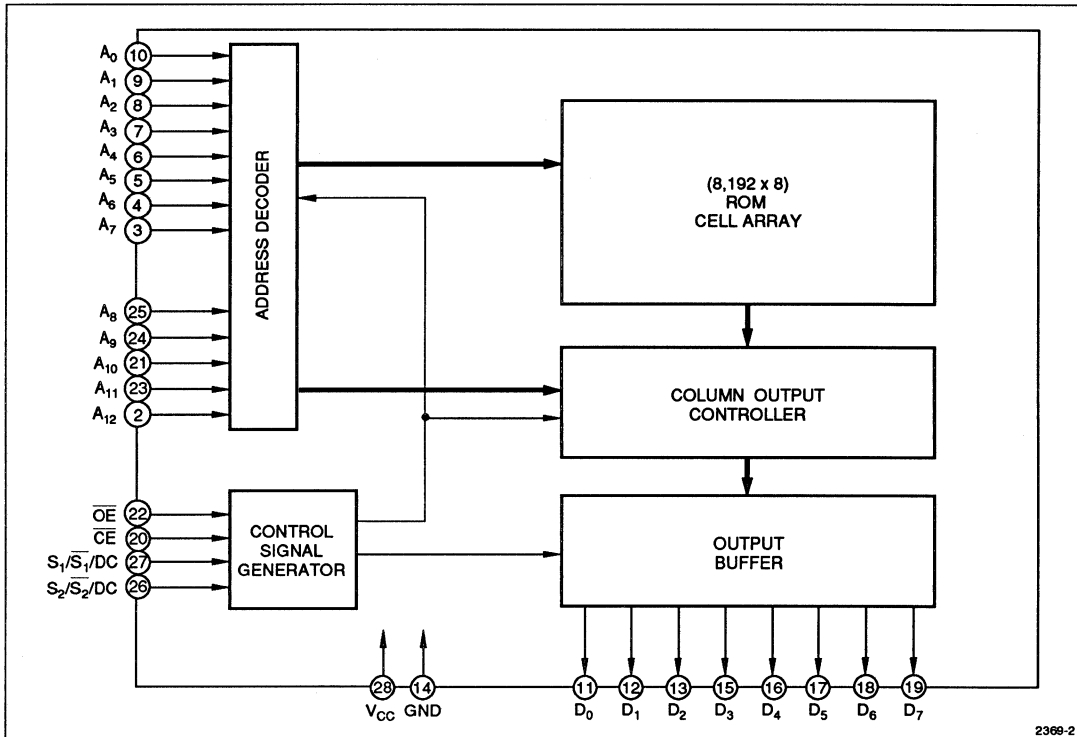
$A_0$ 10
$A_1$ 9
$A_2$ 8
$A_3$ 7
$A_4$ 6
$A_5$ 5
$A_6$ 4
$A_7$ 3
$A_8$ 25
$A_9$ 24
$A_{10}$ 21
$A_{11}$ 23
$A_{12}$ 2

ADDRESS DECODER

(8,192 x 8)
ROM
CELL ARRAY

COLUMN OUTPUT
CONTROLLER

$\overline{OE}$ 22
$\overline{CE}$ 20
$S_1/\overline{S_1}/DC$ 27
$S_2/\overline{S_2}/DC$ 26

CONTROL
SIGNAL
GENERATOR

OUTPUT
BUFFER

28 $V_{CC}$
14 GND

11 $D_0$
12 $D_1$
13 $D_2$
15 $D_3$
16 $D_4$
17 $D_5$
18 $D_6$
19 $D_7$

2369-2